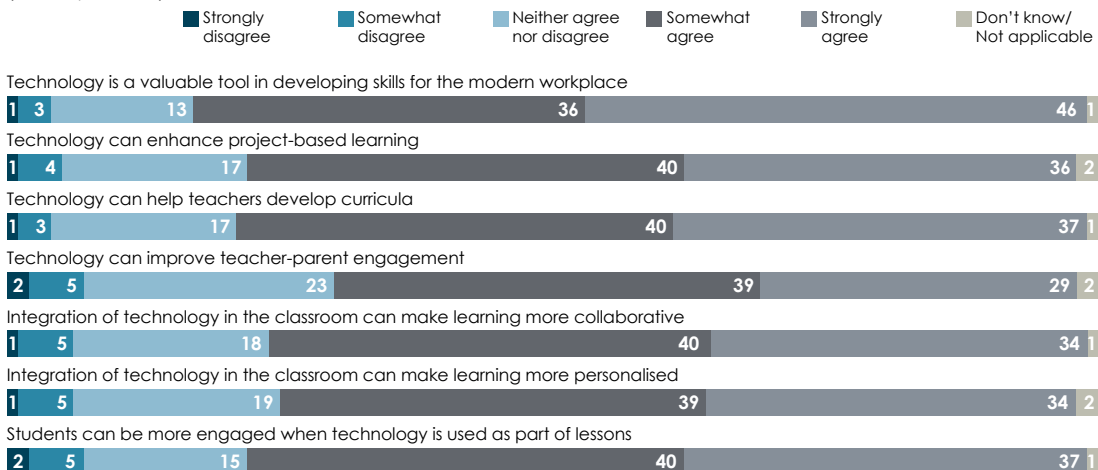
Strongly disagree
Somewhat disagree
Neither agree nor disagree
Somewhat agree
Strongly agree
Don't know/ Not applicable

Technology is a valuable tool in developing skills for the modern workplace
1 3 13 36 46 1

Technology can enhance project-based learning
1 4 17 40 36 2

Technology can help teachers develop curricula
1 3 17 40 37 1

Technology can improve teacher-parent engagement
2 5 23 39 29 2

Integration of technology in the classroom can make learning more collaborative
1 5 18 40 34 1

Integration of technology in the classroom can make learning more personalised
1 5 19 39 34 2

Students can be more engaged when technology is used as part of lessons
2 5 15 40 37 1